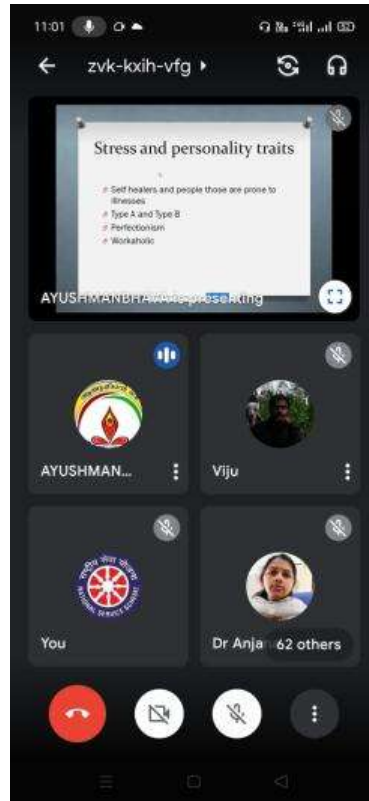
11:01

zvk-kxih-vfg ▸

Stress and personality traits

Self healers and people those are prone to illnesses
Type A and Type B
Perfectionism
Workaholic

AYUSHMANBHAWA is presenting

AYUSHMAN...

Viju

NATIONAL SERVICE SCHEME

You

Dr Anja

62 others